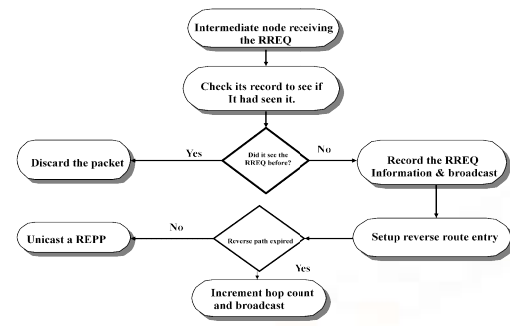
Intermediate node receiving the RREQ

Check its record to see if It had seen it.

Did it see the RREQ before?

Yes

No

Discard the packet

Record the RREQ Information & broadcast

Setup reverse route entry

Reverse path expired

No

Unicast a REPP

Yes

Increment hop count and broadcast